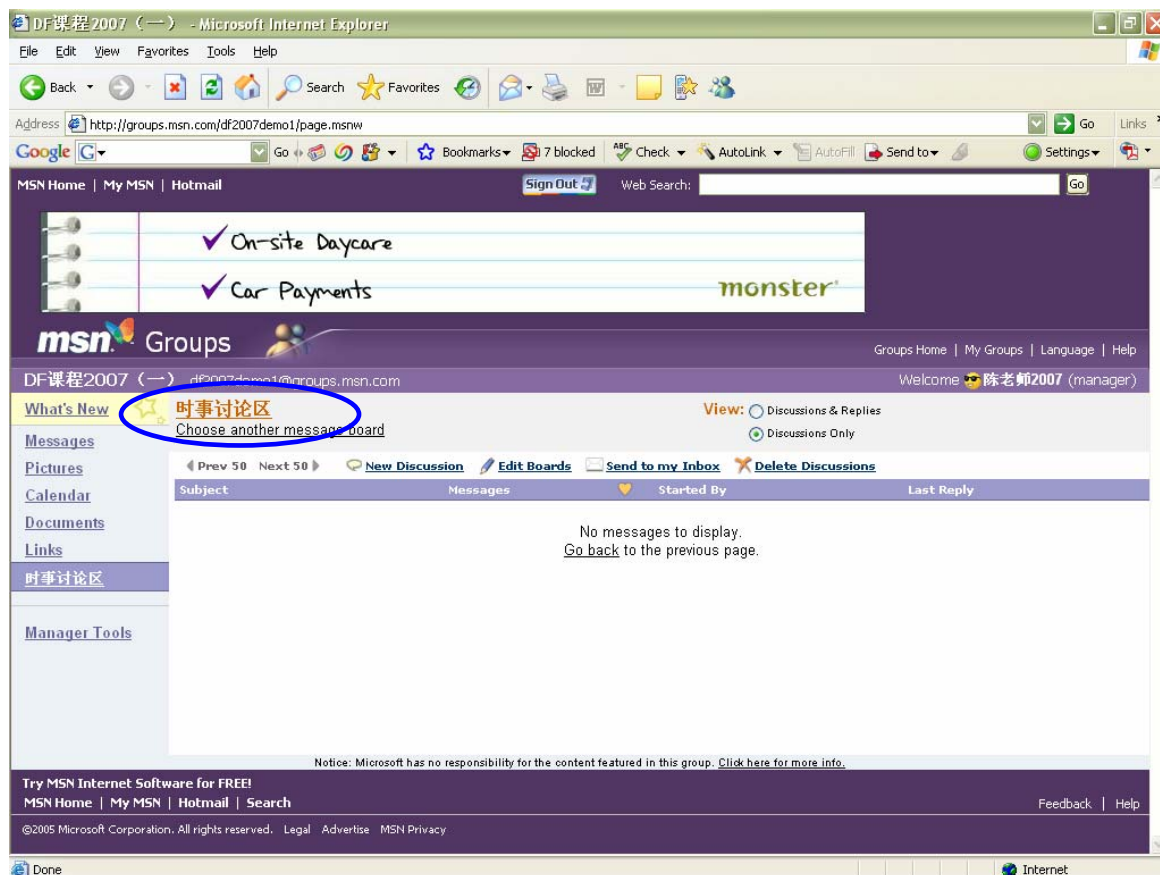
DF课程2007（一） - Microsoft Internet Explorer

File Edit View Favorites Tools Help

Back Search Favorites

Address http://groups.msn.com/df2007demo1/page.msnw Go Links

Google G Go Bookmarks 7 blocked Check AutoLink AutoFill Send to Settings

MSN Home | My MSN | Hotmail Sign Out Web Search: Go

On-site Daycare
Car Payments
monster

msn Groups

Groups Home | My Groups | Language | Help

DF课程2007（一） df2007demo1@groups.msn.com

Welcome 陈老师2007 (manager)

What's New
Messages
Pictures
Calendar
Documents
Links
时事讨论区
Manager Tools

时事讨论区
Choose another message board

View: Discussions & Replies
Discussions Only

Prev 50 Next 50 New Discussion Edit Boards Send to my Inbox Delete Discussions

| Subject | Messages | Started By | Last Reply |
|---|---|---|---|

No messages to display.
Go back to the previous page.

Notice: Microsoft has no responsibility for the content featured in this group. Click here for more info.

Try MSN Internet Software for FREE!
MSN Home | My MSN | Hotmail | Search

Feedback | Help

©2005 Microsoft Corporation. All rights reserved. Legal Advertise MSN Privacy

Done Internet